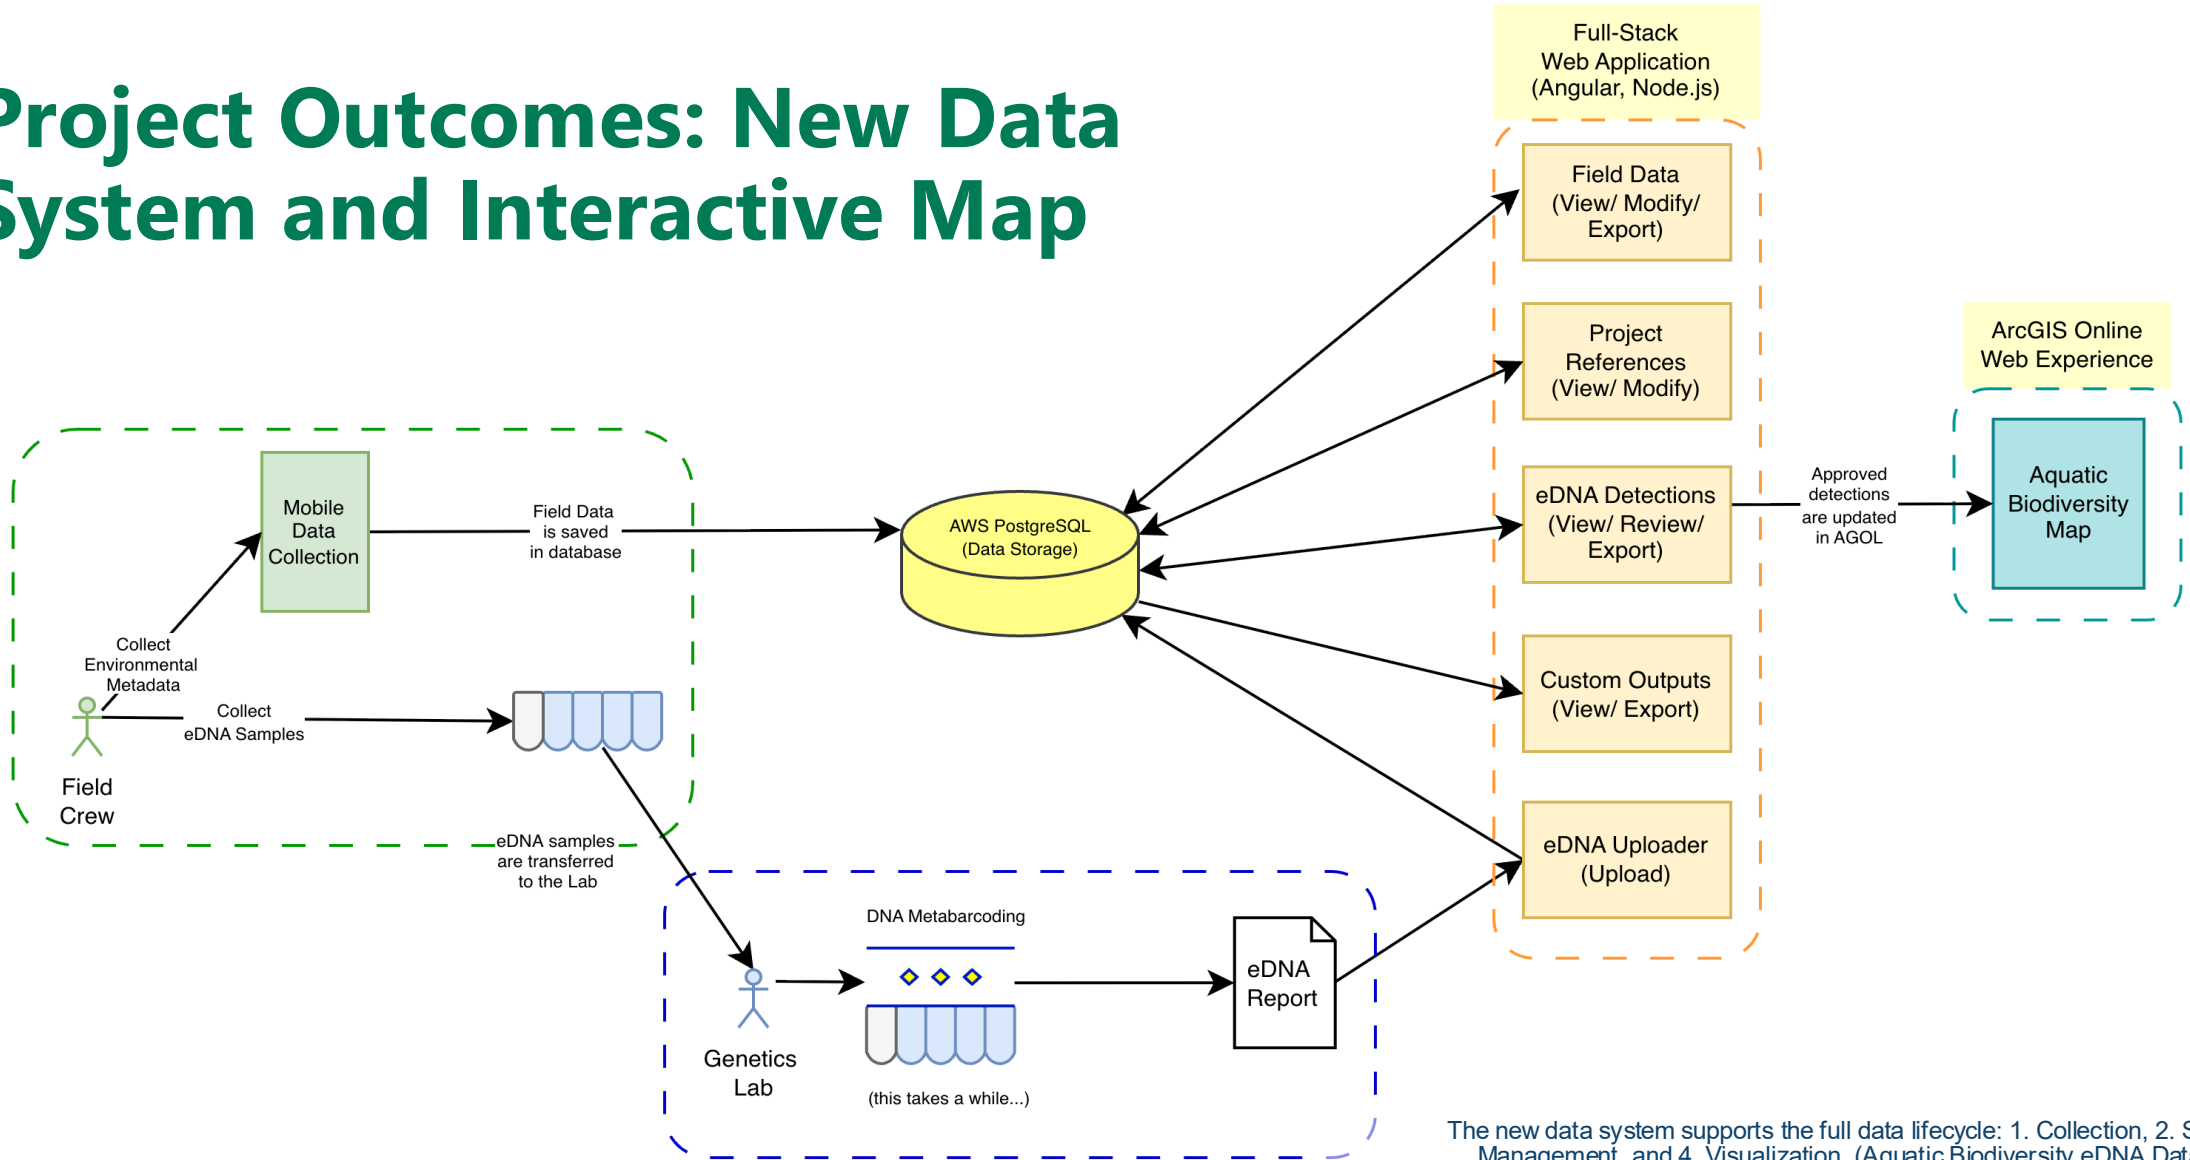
Project Outcomes: New Data System and Interactive Map

Full-Stack Web Application (Angular, Node.js)

Field Data (View/ Modify/ Export)

Project References (View/ Modify)

eDNA Detections (View/ Review/ Export)

Custom Outputs (View/ Export)

eDNA Uploader (Upload)

ArcGIS Online Web Experience

Aquatic Biodiversity Map

Approved detections are updated in AGOL

Mobile Data Collection

Field Data is saved in database

AWS PostgreSQL (Data Storage)

Collect Environmental Metadata

Collect eDNA Samples

Field Crew

eDNA samples are transferred to the Lab

DNA Metabarcoding

Genetics Lab

(this takes a while...)

eDNA Report

The new data system supports the full data lifecycle: 1. Collection, 2. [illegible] Management, and 4. Visualization. (Aquatic Biodiversity eDNA Dat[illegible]